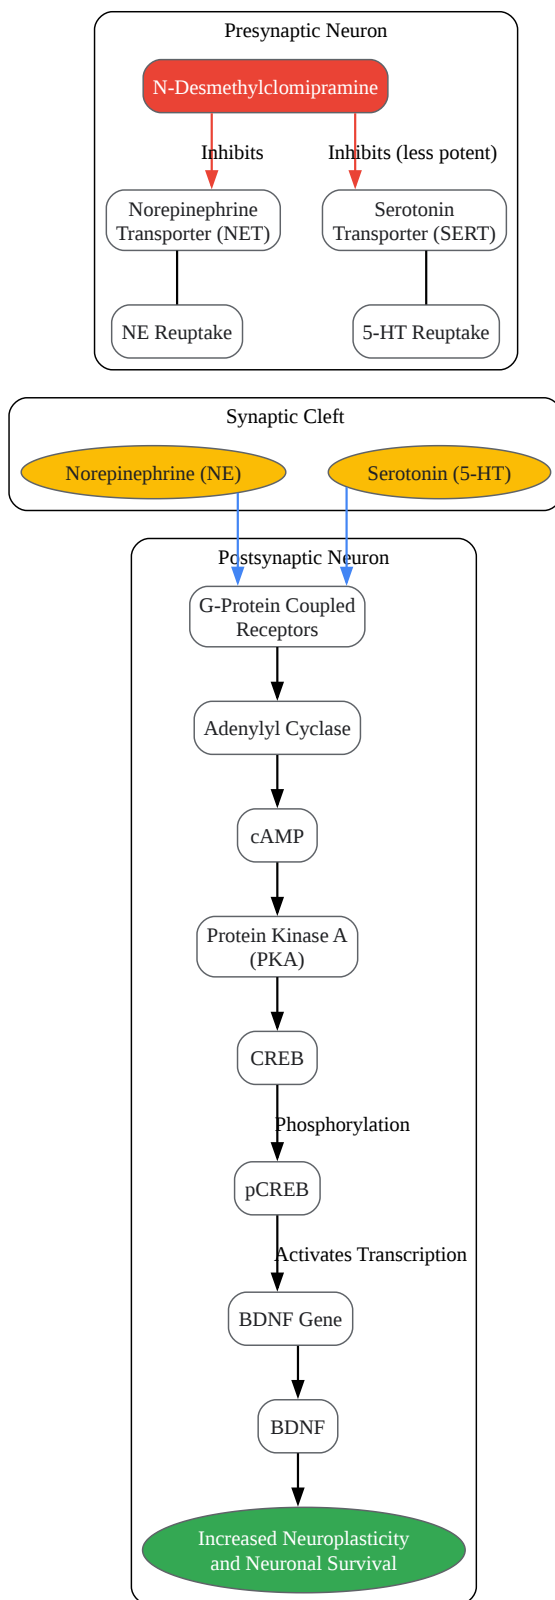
Presynaptic Neuron

N-Desmethylclomipramine

Inhibits

Inhibits (less potent)

Norepinephrine Transporter (NET)

Serotonin Transporter (SERT)

NE Reuptake

5-HT Reuptake

Synaptic Cleft

Norepinephrine (NE)

Serotonin (5-HT)

Postsynaptic Neuron

G-Protein Coupled Receptors

Adenylyl Cyclase

cAMP

Protein Kinase A (PKA)

CREB

Phosphorylation

pCREB

Activates Transcription

BDNF Gene

BDNF

Increased Neuroplasticity and Neuronal Survival